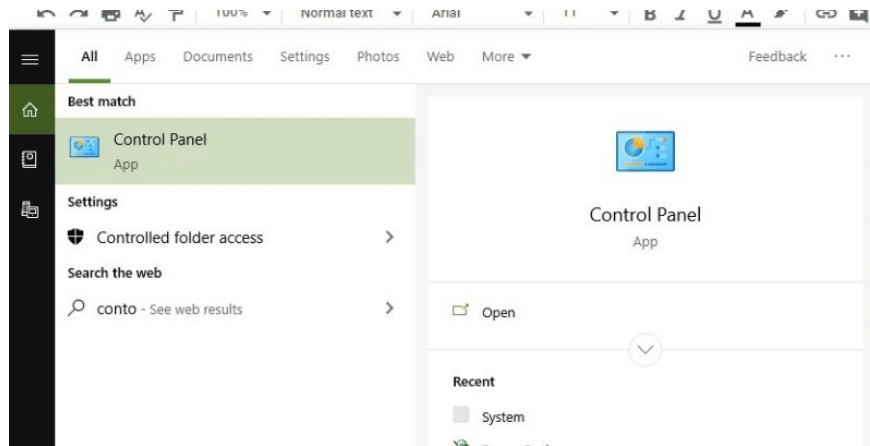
100% Normal text Arial 11 B I U A

All Apps Documents Settings Photos Web More ▾ Feedback ···

Best match

Control Panel
App

Settings

Controlled folder access >

Search the web

conto - See web results >

Control Panel
App

Open

Recent

System

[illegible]